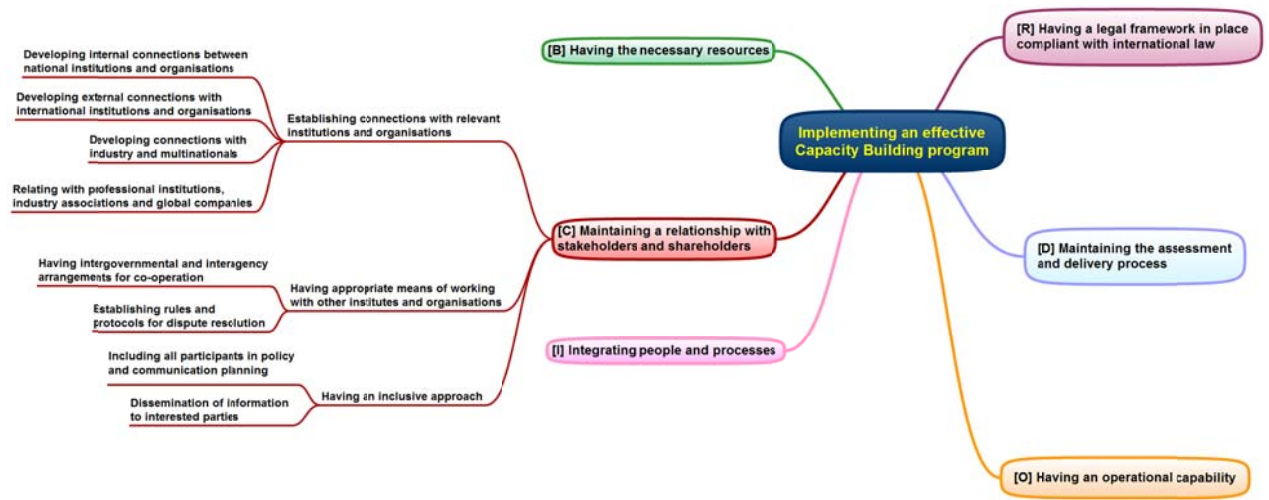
Implementing an effective Capacity Building program

[B] Having the necessary resources

[R] Having a legal framework in place compliant with international law

[C] Maintaining a relationship with stakeholders and shareholders

Establishing connections with relevant institutions and organisations

Developing internal connections between national institutions and organisations

Developing external connections with international institutions and organisations

Developing connections with industry and multinationals

Relating with professional institutions, industry associations and global companies

Having appropriate means of working with other institutes and organisations

Having intergovernmental and interagency arrangements for co-operation

Establishing rules and protocols for dispute resolution

Having an inclusive approach

Including all participants in policy and communication planning

Dissemination of information to interested parties

[D] Maintaining the assessment and delivery process

[I] Integrating people and processes

[O] Having an operational capability